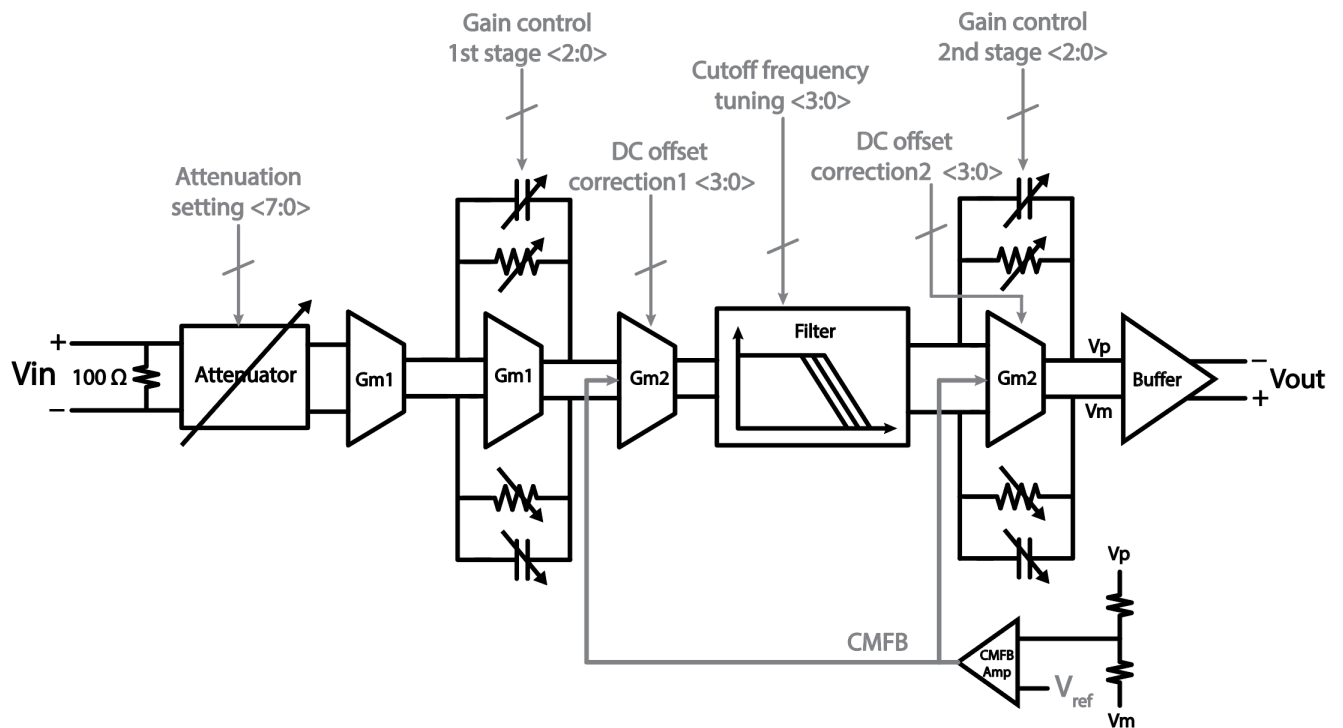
Gain control 1st stage <2:0>

Cutoff frequency tuning <3:0>

Gain control 2nd stage <2:0>

DC offset correction1 <3:0>

DC offset correction2 <3:0>

Attenuation setting <7:0>

Filter

+
Vin
−
100 Ω

Attenuator

Gm1

Gm1

Gm2

Gm2

Vp

Vm

Buffer

−
Vout
+

Vp

CMFB

CMFB Amp

$V_{ref}$

Vm